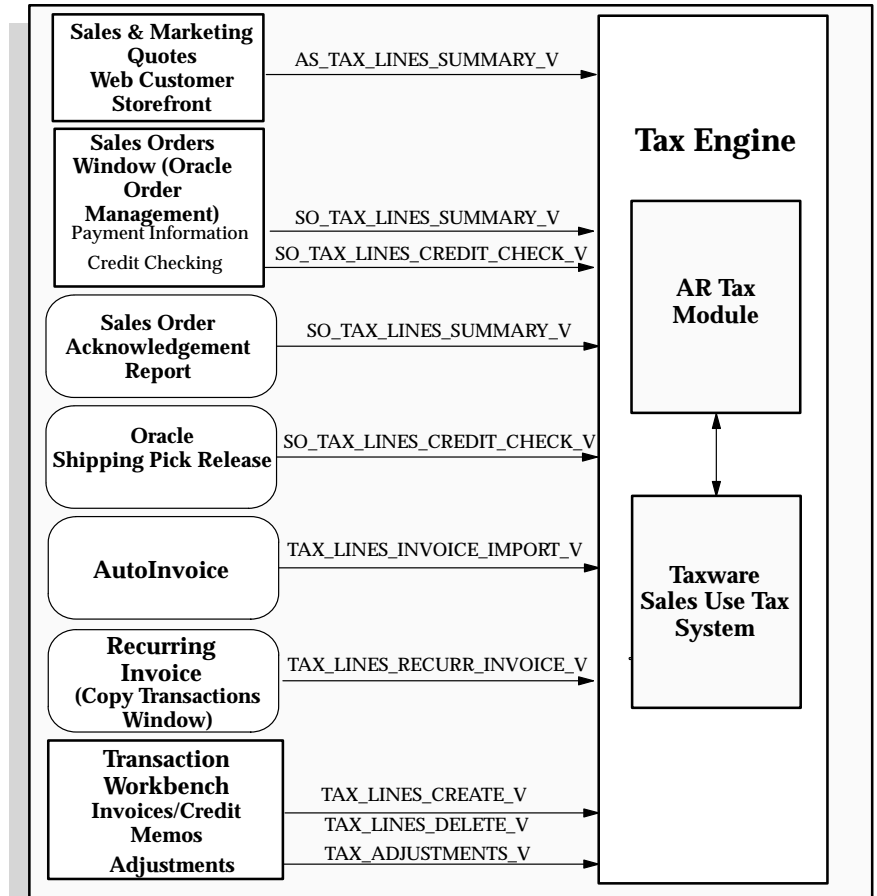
Sales & Marketing
Quotes
Web Customer
Storefront

AS_TAX_LINES_SUMMARY_V

Sales Orders
Window (Oracle
Order
Management)
Payment Information
Credit Checking

SO_TAX_LINES_SUMMARY_V

SO_TAX_LINES_CREDIT_CHECK_V

Sales Order
Acknowledgement
Report

SO_TAX_LINES_SUMMARY_V

Oracle
Shipping Pick Release

SO_TAX_LINES_CREDIT_CHECK_V

AutoInvoice

TAX_LINES_INVOICE_IMPORT_V

Recurring
Invoice
(Copy Transactions
Window)

TAX_LINES_RECURR_INVOICE_V

Transaction
Workbench
Invoices/Credit
Memos
Adjustments

TAX_LINES_CREATE_V

TAX_LINES_DELETE_V

TAX_ADJUSTMENTS_V

Tax Engine

AR Tax
Module

Taxware
Sales Use Tax
System